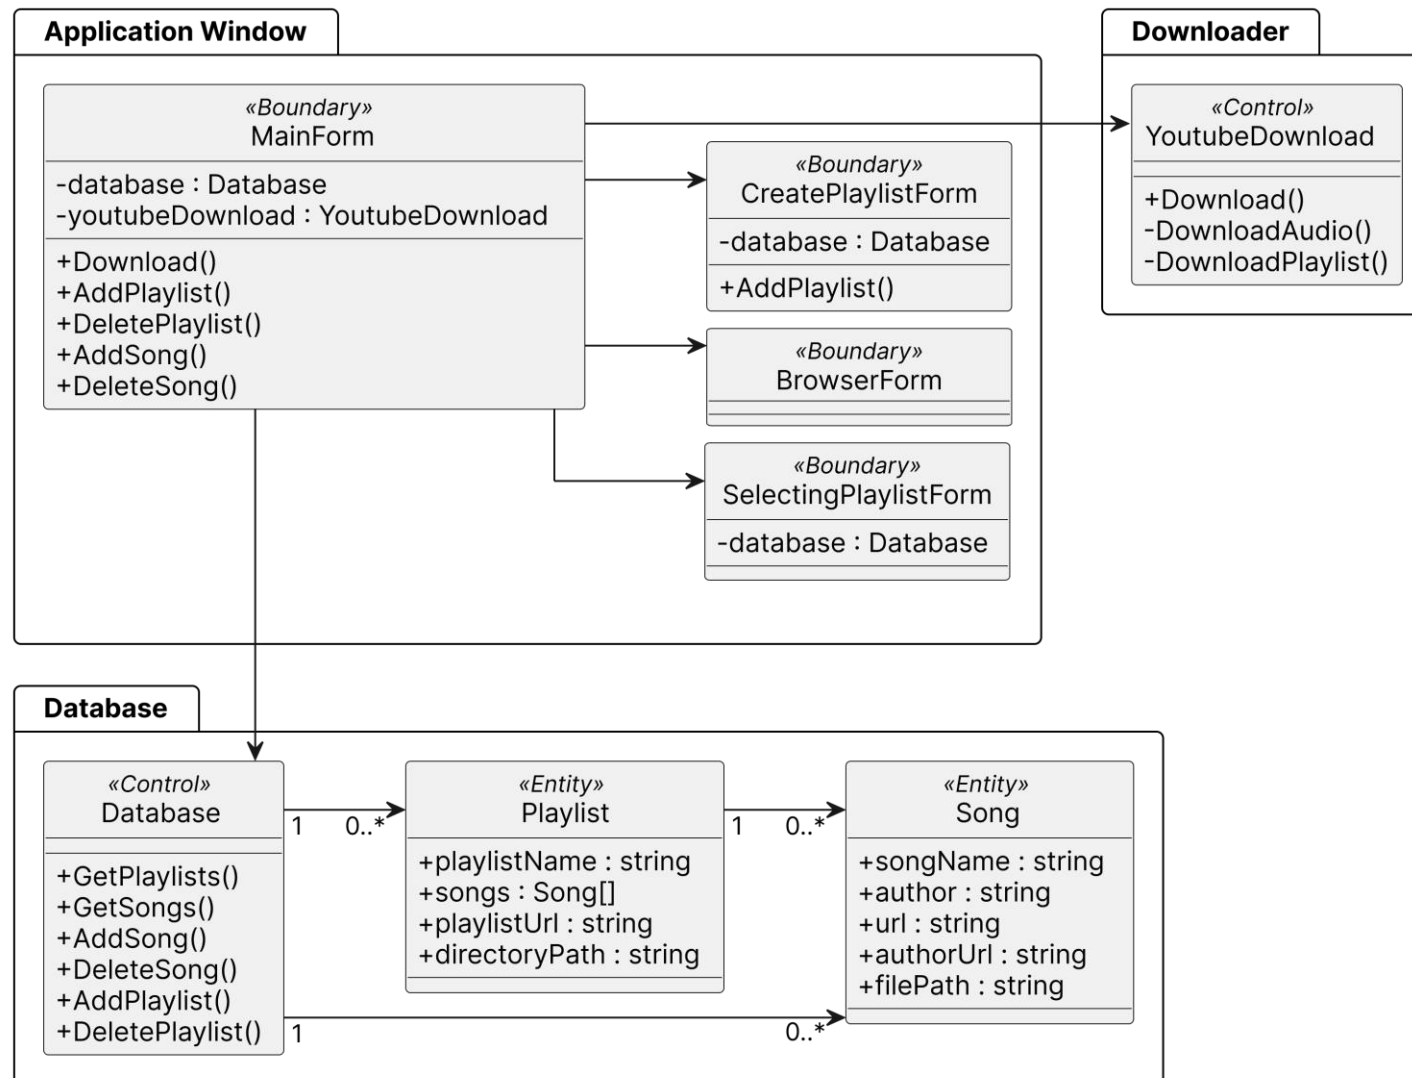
Application Window

«Boundary»
MainForm

-database : Database
-youtubeDownload : YoutubeDownload

+Download()
+AddPlaylist()
+DeletePlaylist()
+AddSong()
+DeleteSong()

«Boundary»
CreatePlaylistForm

-database : Database

+AddPlaylist()

«Boundary»
BrowserForm

«Boundary»
SelectingPlaylistForm

-database : Database

Downloader

«Control»
YoutubeDownload

+Download()
-DownloadAudio()
-DownloadPlaylist()

Database

«Control»
Database

+GetPlaylists()
+GetSongs()
+AddSong()
+DeleteSong()
+AddPlaylist()
+DeletePlaylist()

1 0..*

«Entity»
Playlist

+playlistName : string
+songs : Song[]
+playlistUrl : string
+directoryPath : string

1 0..*

«Entity»
Song

+songName : string
+author : string
+url : string
+authorUrl : string
+filePath : string

1 0..*